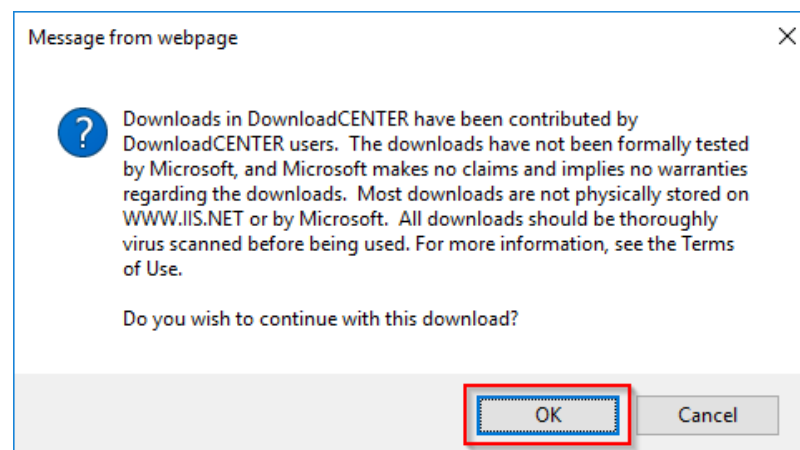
Message from webpage

×

?

Downloads in DownloadCENTER have been contributed by DownloadCENTER users. The downloads have not been formally tested by Microsoft, and Microsoft makes no claims and implies no warranties regarding the downloads. Most downloads are not physically stored on WWW.IIS.NET or by Microsoft. All downloads should be thoroughly virus scanned before being used. For more information, see the Terms of Use.

Do you wish to continue with this download?

OK

Cancel